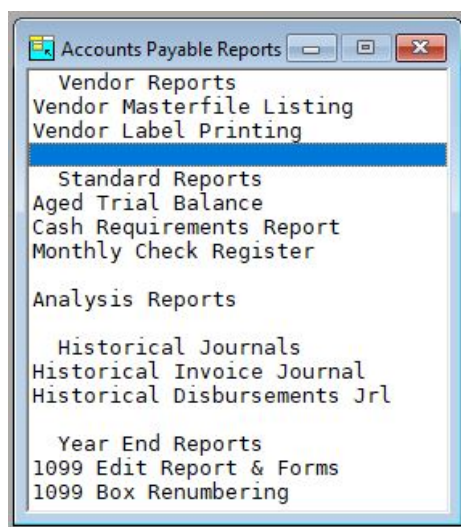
Accounts Payable Reports

Vendor Reports
Vendor Masterfile Listing
Vendor Label Printing

Standard Reports
Aged Trial Balance
Cash Requirements Report
Monthly Check Register

Analysis Reports

Historical Journals
Historical Invoice Journal
Historical Disbursements Jrl

Year End Reports
1099 Edit Report & Forms
1099 Box Renumbering